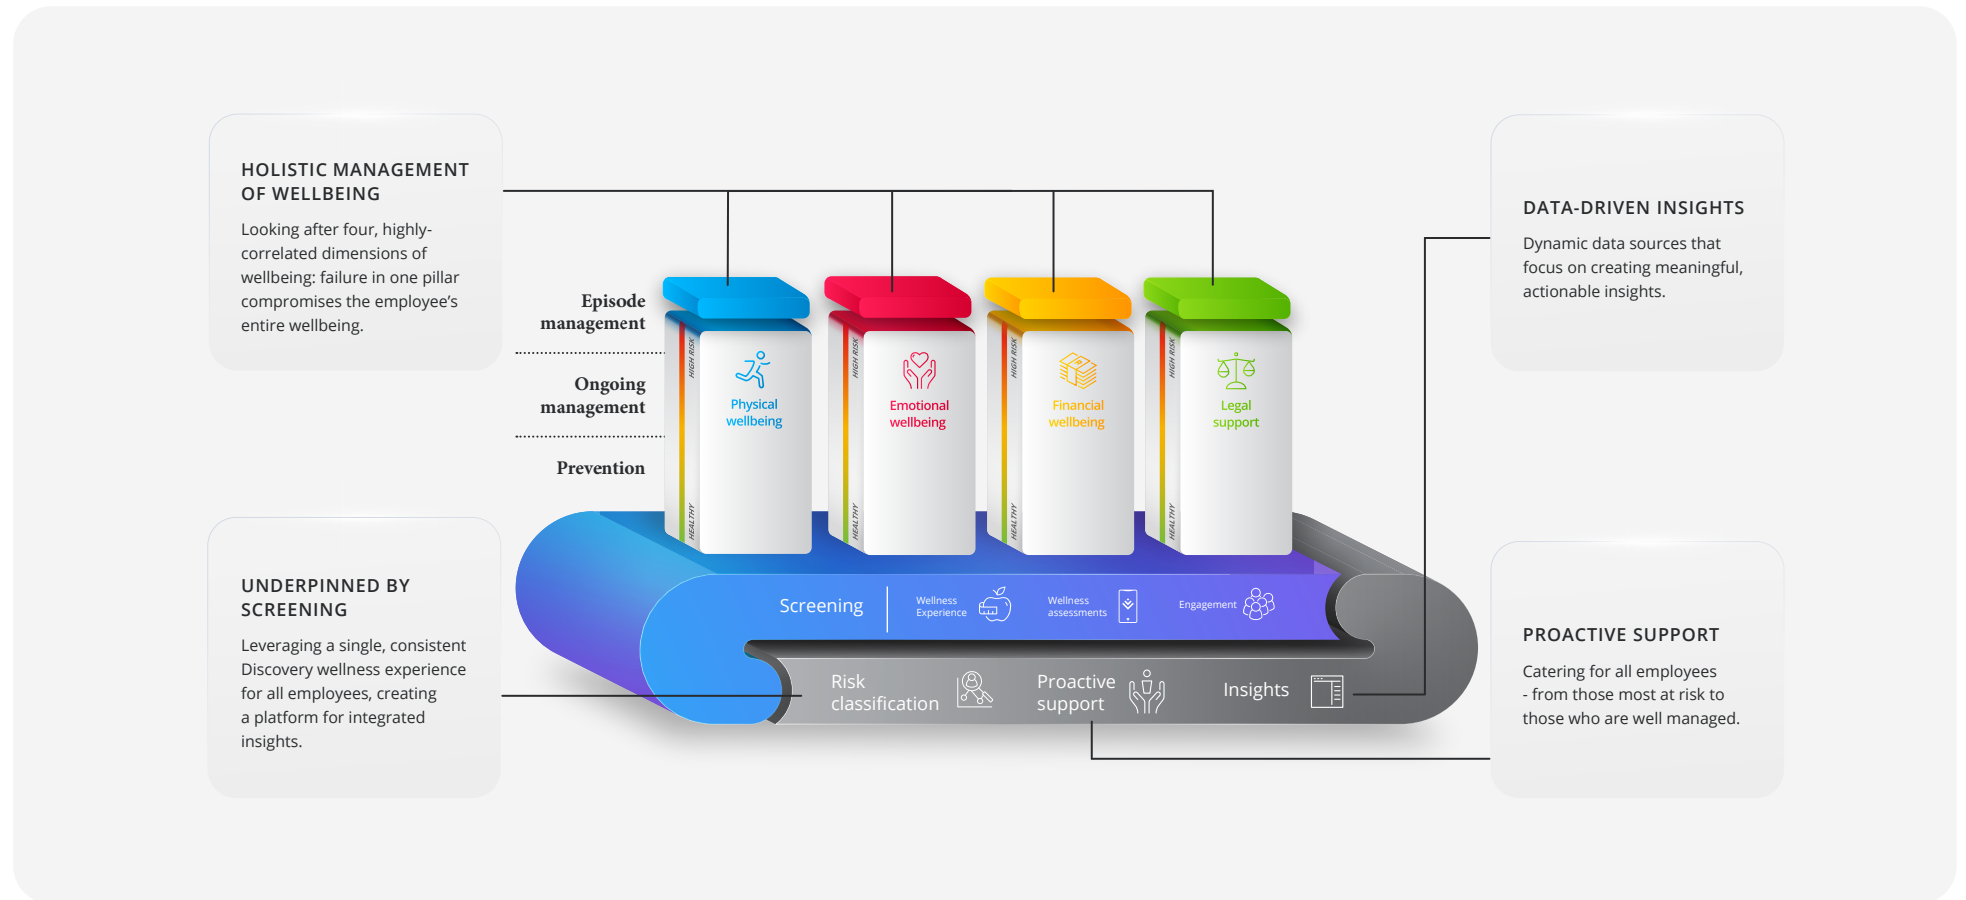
HOLISTIC MANAGEMENT OF WELLBEING

Looking after four, highly-correlated dimensions of wellbeing: failure in one pillar compromises the employee's entire wellbeing.

Episode management

Ongoing management

Prevention

HIGH RISK
HEALTHY
Physical wellbeing

HIGH RISK
HEALTHY
Emotional wellbeing

HIGH RISK
HEALTHY
Financial wellbeing

HIGH RISK
HEALTHY
Legal support

DATA-DRIVEN INSIGHTS

Dynamic data sources that focus on creating meaningful, actionable insights.

UNDERPINNED BY SCREENING

Leveraging a single, consistent Discovery wellness experience for all employees, creating a platform for integrated insights.

Screening

Wellness Experience

Wellness assessments

Engagement

Risk classification

Proactive support

Insights

PROACTIVE SUPPORT

Catering for all employees - from those most at risk to those who are well managed.